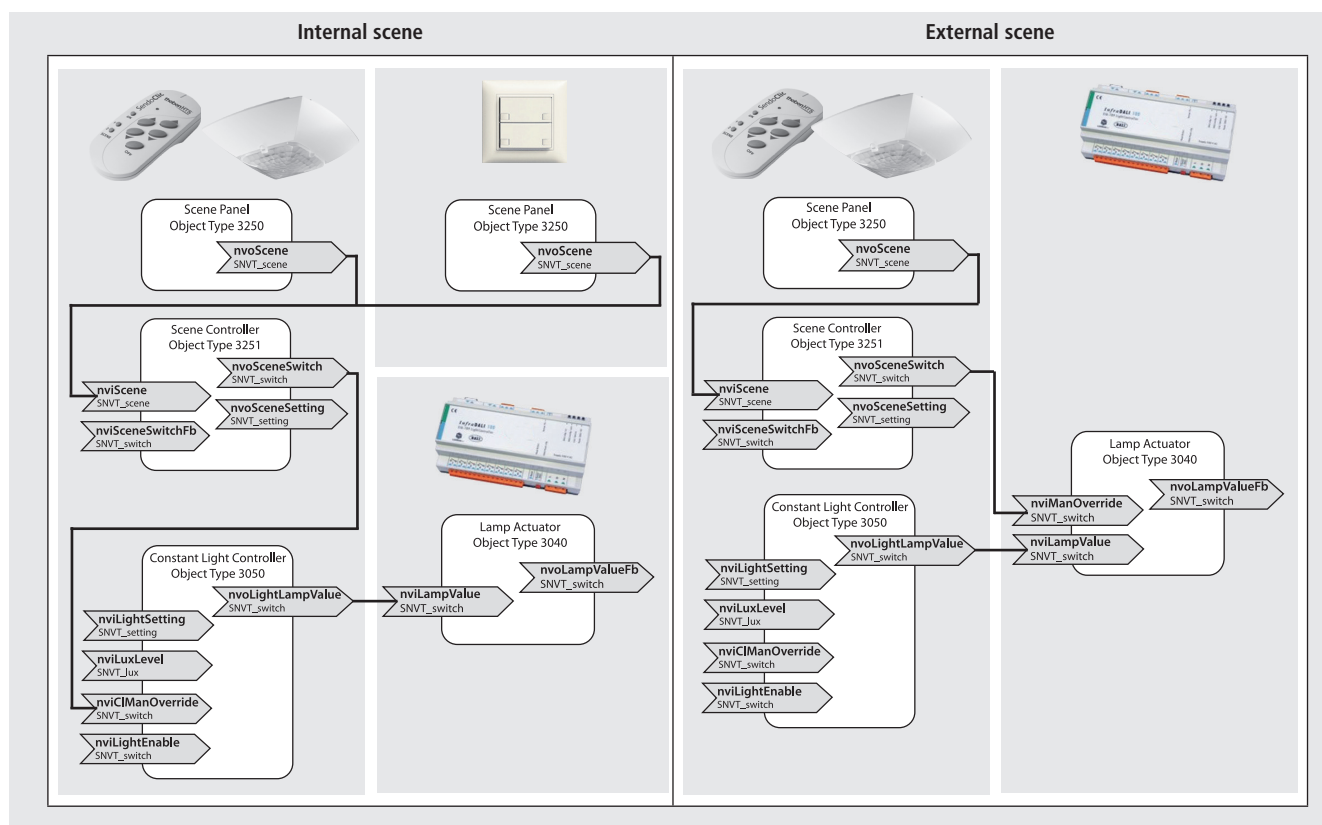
Internal scene

External scene

Scene Panel
Object Type 3250
nvoScene
SNVT_scene

Scene Panel
Object Type 3250
nvoScene
SNVT_scene

Scene Controller
Object Type 3251
nvoSceneSwitch
SNVT_switch
nviScene
SNVT_scene
nvoSceneSetting
SNVT_setting
nviSceneSwitchFb
SNVT_switch

Constant Light Controller
Object Type 3050
nvoLightLampValue
SNVT_switch
nviLightSetting
SNVT_setting
nviLuxLevel
SNVT_lux
nviClManOverride
SNVT_switch
nviLightEnable
SNVT_switch

Lamp Actuator
Object Type 3040
nvoLampValueFb
SNVT_switch
nviLampValue
SNVT_switch

Scene Panel
Object Type 3250
nvoScene
SNVT_scene

Scene Controller
Object Type 3251
nvoSceneSwitch
SNVT_switch
nviScene
SNVT_scene
nvoSceneSetting
SNVT_setting
nviSceneSwitchFb
SNVT_switch

Constant Light Controller
Object Type 3050
nvoLightLampValue
SNVT_switch
nviLightSetting
SNVT_setting
nviLuxLevel
SNVT_lux
nviClManOverride
SNVT_switch
nviLightEnable
SNVT_switch

Lamp Actuator
Object Type 3040
nvoLampValueFb
SNVT_switch
nviManOverride
SNVT_switch
nviLampValue
SNVT_switch